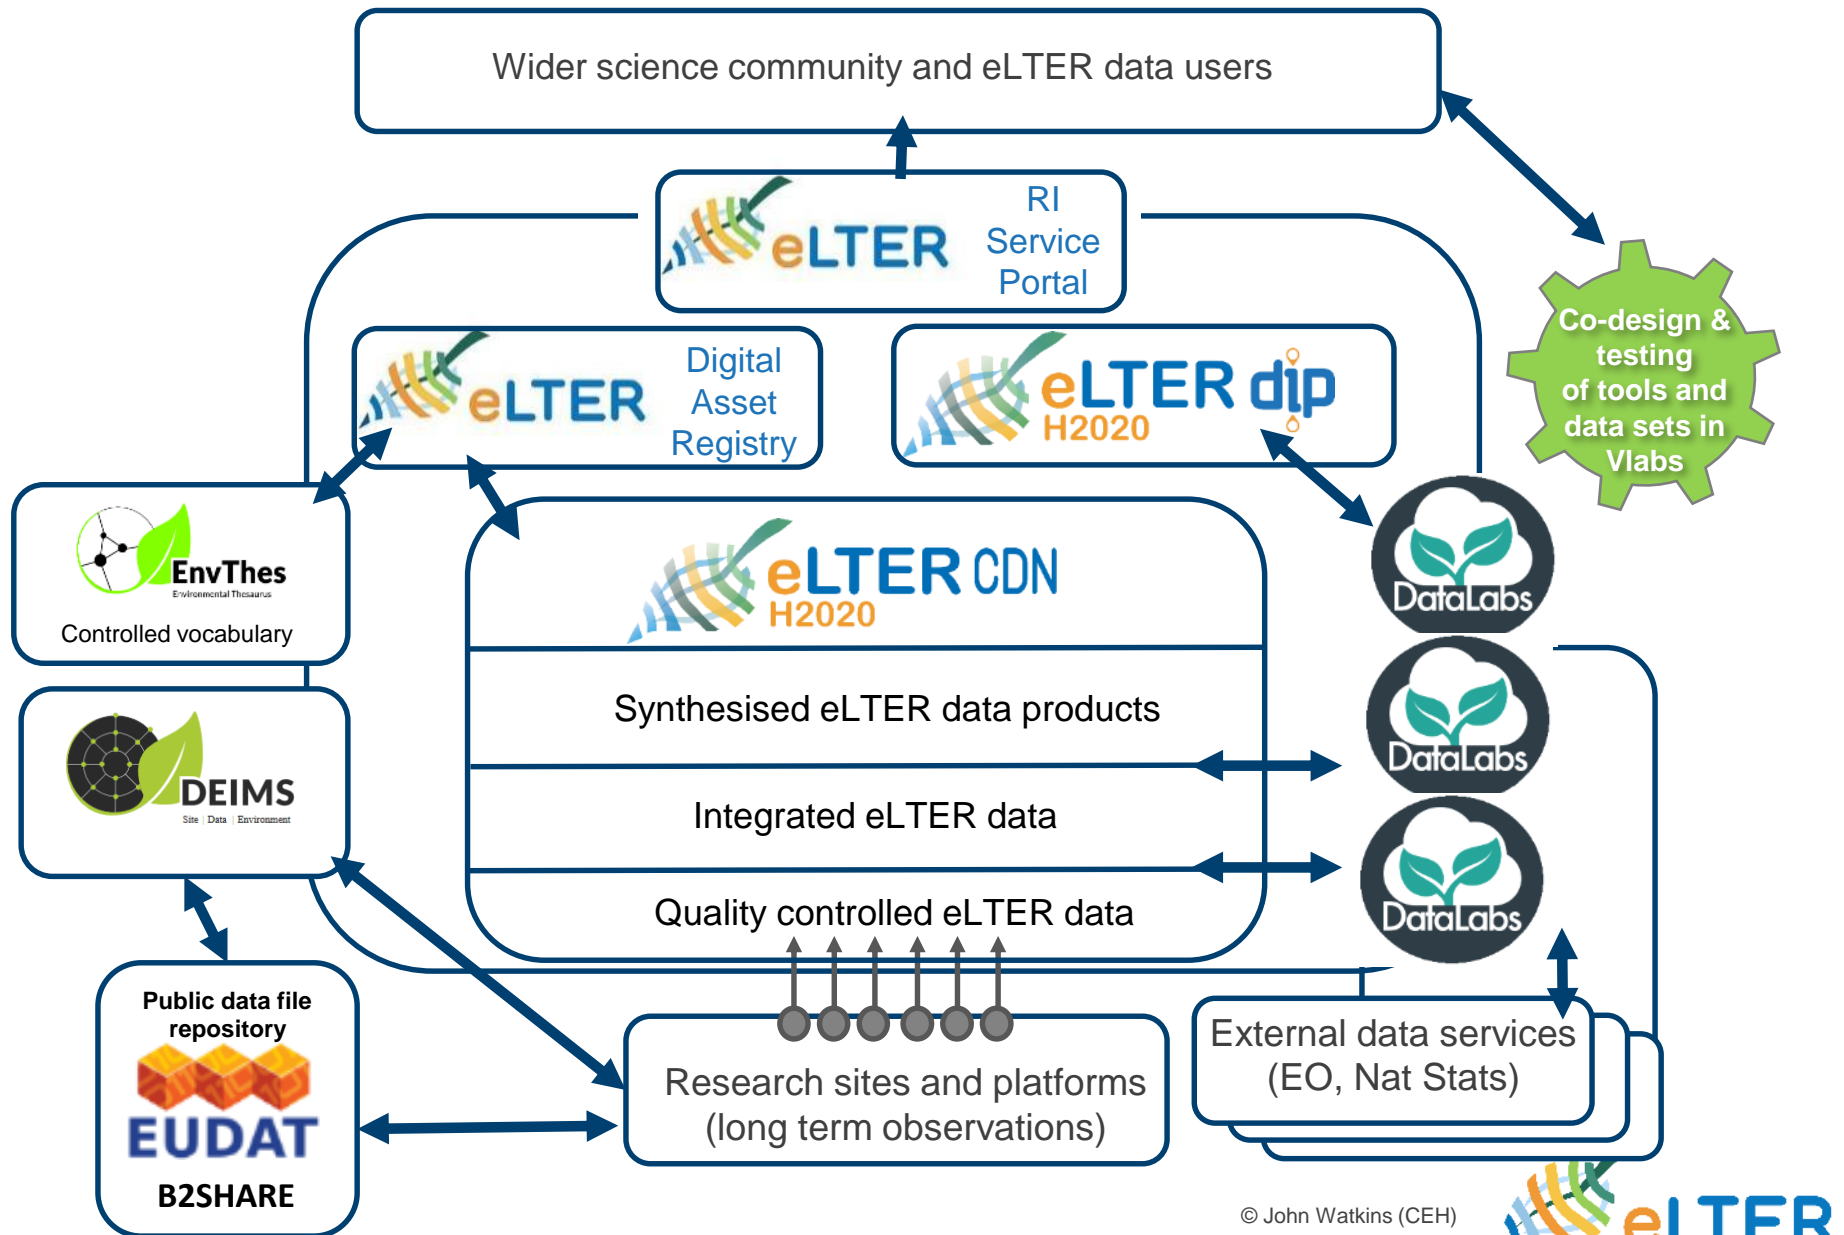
Wider science community and eLTER data users

eLTER RI Service Portal

eLTER Digital Asset Registry

eLTER dip H2020

Co-design & testing of tools and data sets in Vlabs

EnvThes Environmental Thesaurus
Controlled vocabulary

eLTER CDN H2020

DataLabs

Synthesised eLTER data products

DataLabs

DEIMS Site | Data | Environment

Integrated eLTER data

DataLabs

Quality controlled eLTER data

Public data file repository
EUDAT
B2SHARE

Research sites and platforms (long term observations)

External data services (EO, Nat Stats)

© John Watkins (CEH)

eLTER